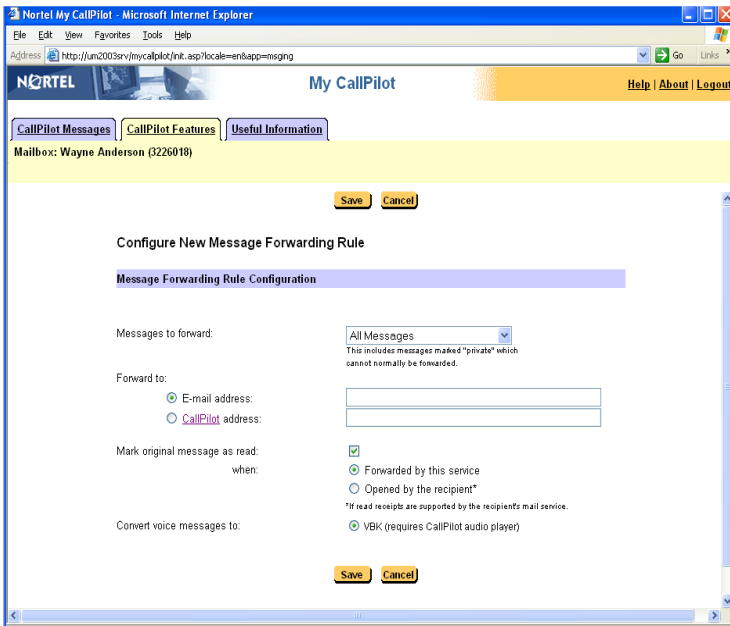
Nortel My CallPilot - Microsoft Internet Explorer

File Edit View Favorites Tools Help

Address http://um2003srv/mycallpilot/init.asp?locale=en&app=msging

Go Links

NORTEL

My CallPilot

Help | About | Logout

CallPilot Messages | CallPilot Features | Useful Information

Mailbox: Wayne Anderson (3226018)

Save Cancel

Configure New Message Forwarding Rule

Message Forwarding Rule Configuration

Messages to forward: All Messages

This includes messages marked "private" which cannot normally be forwarded.

Forward to:

E-mail address:

CallPilot address:

Mark original message as read:

when: Forwarded by this service

Opened by the recipient*

*If read receipts are supported by the recipient's mail service.

Convert voice messages to: VBK (requires CallPilot audio player)

Save Cancel